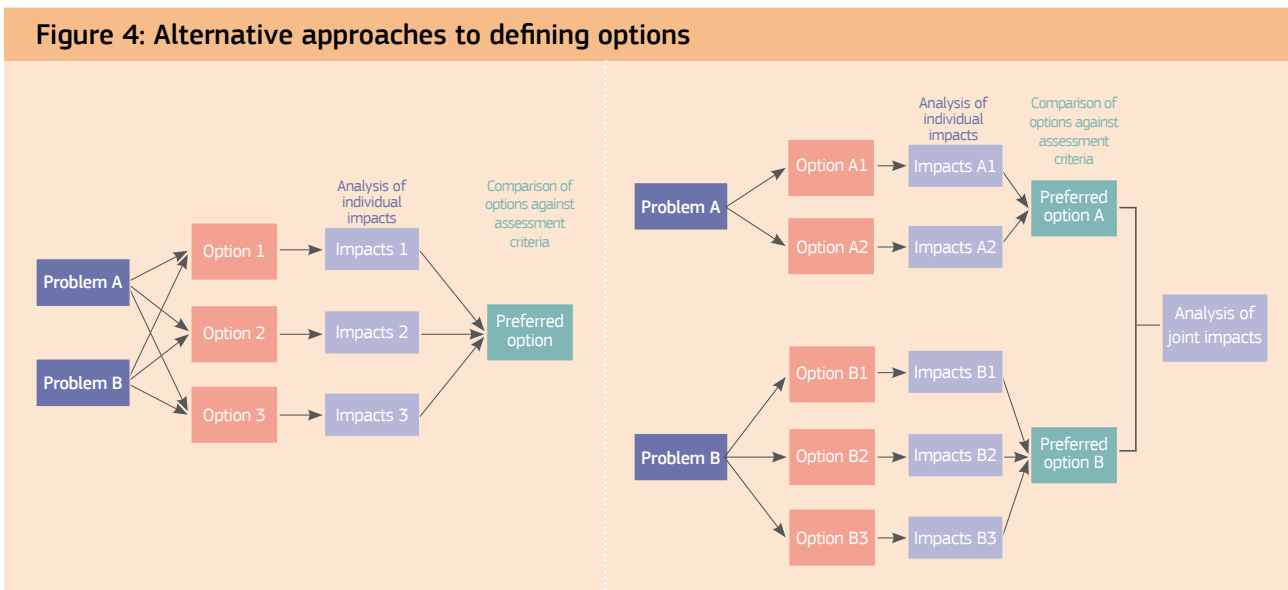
Figure 4: Alternative approaches to defining options

Analysis of individual impacts

Comparison of options against assessment criteria

Problem A

Problem B

Option 1

Option 2

Option 3

Impacts 1

Impacts 2

Impacts 3

Preferred option

Analysis of individual impacts

Comparison of options against assessment criteria

Problem A

Option A1

Option A2

Impacts A1

Impacts A2

Preferred option A

Analysis of joint impacts

Problem B

Option B1

Option B2

Option B3

Impacts B1

Impacts B2

Impacts B3

Preferred option B